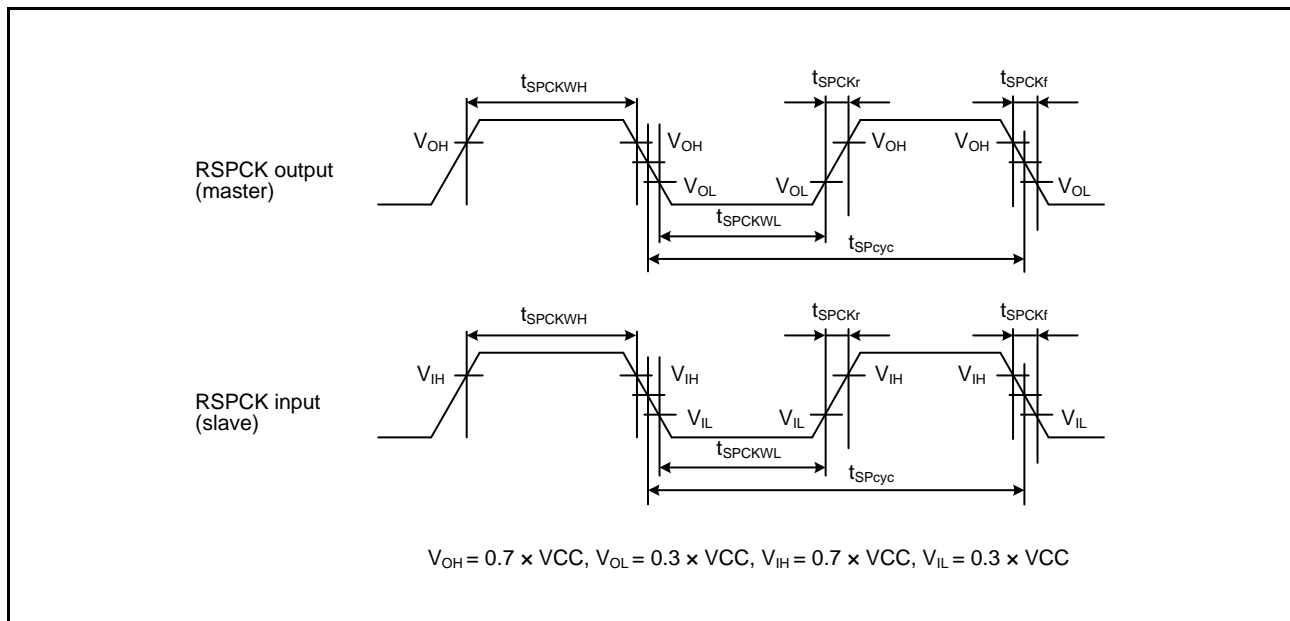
$t_{SPCKWH}$

$t_{SPCKr}$

$t_{SPCKf}$

$V_{OH}$

$V_{OH}$

$V_{OH}$

$V_{OH}$

RSPCK output (master)

$V_{OL}$

$V_{OL}$

$V_{OL}$

$t_{SPCKWL}$

$t_{SPcyc}$

$t_{SPCKWH}$

$t_{SPCKr}$

$t_{SPCKf}$

$V_{IH}$

$V_{IH}$

$V_{IH}$

$V_{IH}$

RSPCK input (slave)

$V_{IL}$

$V_{IL}$

$V_{IL}$

$t_{SPCKWL}$

$t_{SPcyc}$

$V_{OH} = 0.7 \times VCC$, $V_{OL} = 0.3 \times VCC$, $V_{IH} = 0.7 \times VCC$, $V_{IL} = 0.3 \times VCC$